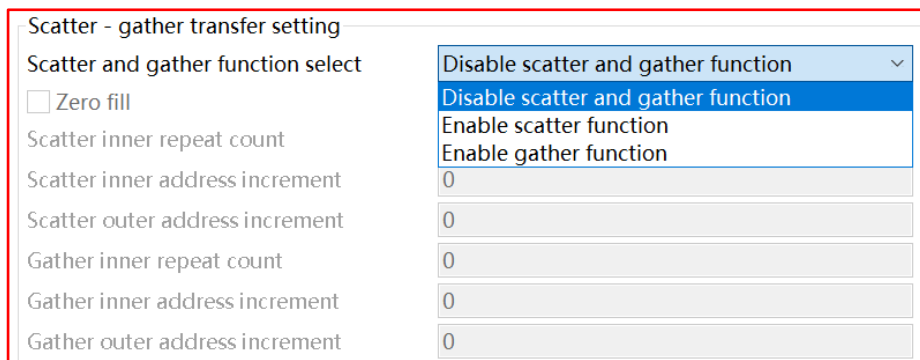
Scatter - gather transfer setting

Scatter and gather function select
Disable scatter and gather function

Disable scatter and gather function
Enable scatter function
Enable gather function

Zero fill

Scatter inner repeat count

Scatter inner address increment
0

Scatter outer address increment
0

Gather inner repeat count
0

Gather inner address increment
0

Gather outer address increment
0